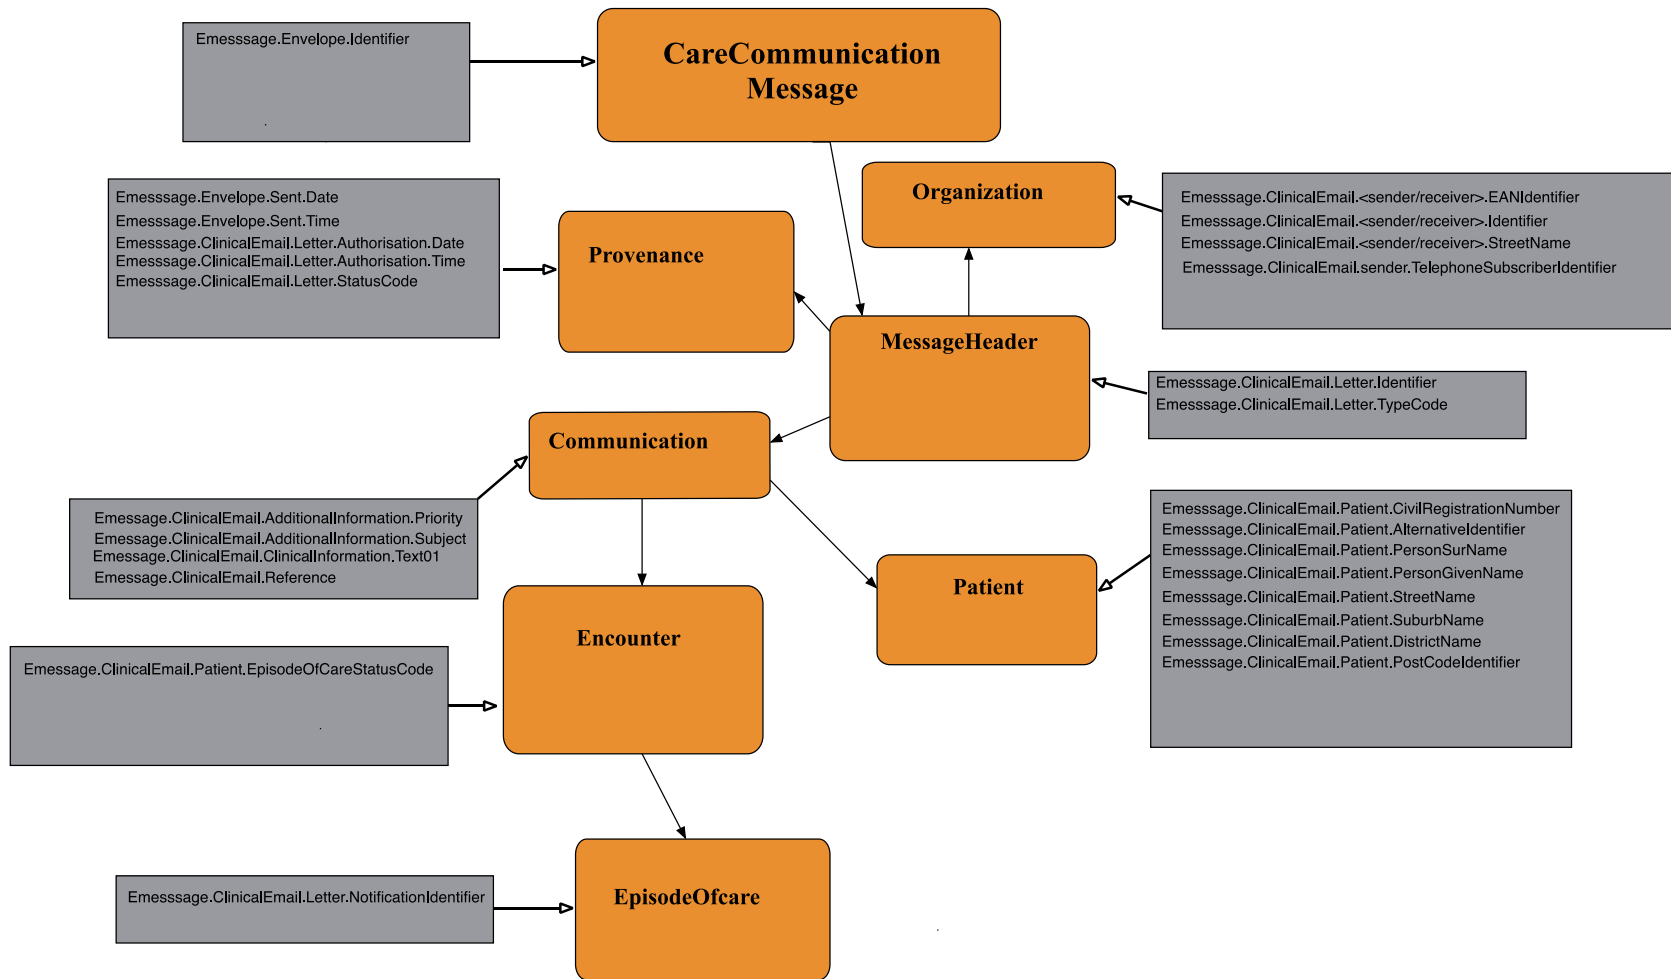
Emesssage.Envelope.Identifier

CareCommunication Message

Emesssage.Envelope.Sent.Date
Emesssage.Envelope.Sent.Time
Emesssage.ClinicalEmail.Letter.Authorisation.Date
Emesssage.ClinicalEmail.Letter.Authorisation.Time
Emesssage.ClinicalEmail.Letter.StatusCode

Provenance

Organization

Emesssage.ClinicalEmail.<sender/receiver>.EANIdentifier
Emesssage.ClinicalEmail.<sender/receiver>.Identifier
Emesssage.ClinicalEmail.<sender/receiver>.StreetName
Emesssage.ClinicalEmail.sender.TelephoneSubscriberIdentifier

MessageHeader

Emesssage.ClinicalEmail.Letter.Identifier
Emesssage.ClinicalEmail.Letter.TypeCode

Communication

Emessage.ClinicalEmail.AdditionalInformation.Priority
Emessage.ClinicalEmail.AdditionalInformation.Subject
Emessage.ClinicalEmail.ClinicalInformation.Text01
Emessage.ClinicalEmail.Reference

Emesssage.ClinicalEmail.Patient.CivilRegistrationNumber
Emesssage.ClinicalEmail.Patient.AlternativeIdentifier
Emesssage.ClinicalEmail.Patient.PersonSurName
Emesssage.ClinicalEmail.Patient.PersonGivenName
Emesssage.ClinicalEmail.Patient.StreetName
Emesssage.ClinicalEmail.Patient.SuburbName
Emesssage.ClinicalEmail.Patient.DistrictName
Emesssage.ClinicalEmail.Patient.PostCodeIdentifier

Patient

Encounter

Emessage.ClinicalEmail.Patient.EpisodeOfCareStatusCode

EpisodeOfcare

Emesssage.ClinicalEmail.Letter.NotificationIdentifier